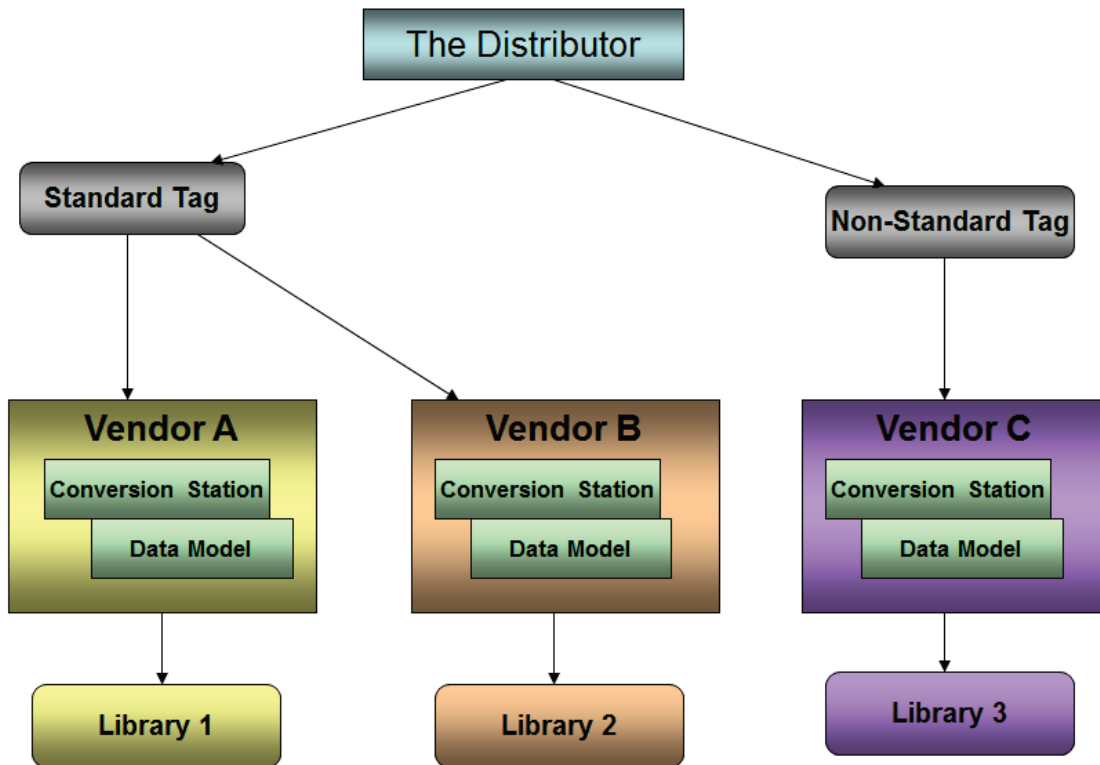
The Distributor

Standard Tag

Non-Standard Tag

Vendor A
Conversion Station
Data Model

Vendor B
Conversion Station
Data Model

Vendor C
Conversion Station
Data Model

Library 1

Library 2

Library 3